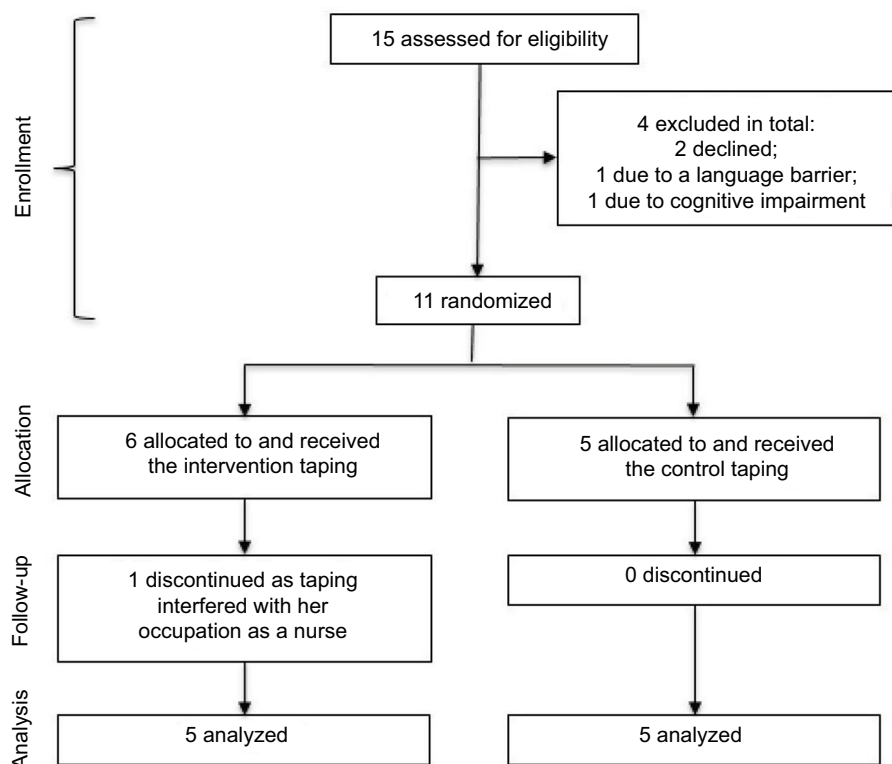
Enrollment

15 assessed for eligibility

4 excluded in total:
2 declined;
1 due to a language barrier;
1 due to cognitive impairment

11 randomized

Allocation

6 allocated to and received the intervention taping

5 allocated to and received the control taping

Follow-up

1 discontinued as taping interfered with her occupation as a nurse

0 discontinued

Analysis

5 analyzed

5 analyzed